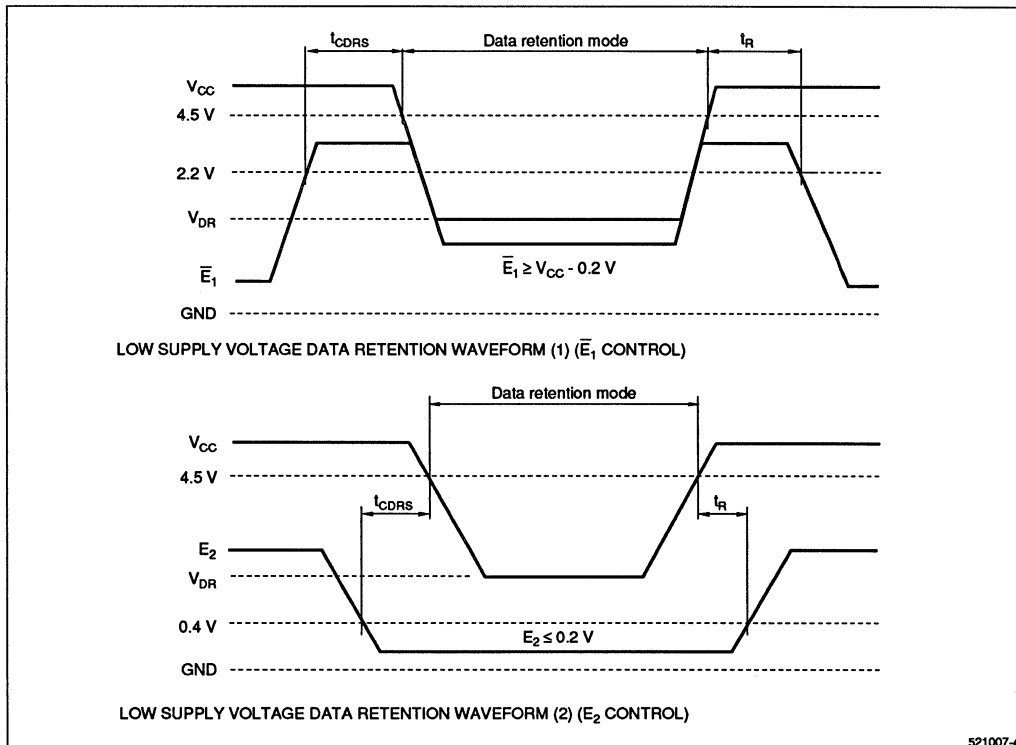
$t_{CDRS}$

Data retention mode

$t_R$

$V_{CC}$

4.5 V

2.2 V

$V_{DR}$

$\overline{E}_1$

GND

$\overline{E}_1 \geq V_{CC} - 0.2$ V

LOW SUPPLY VOLTAGE DATA RETENTION WAVEFORM (1) ($\overline{E}_1$ CONTROL)

Data retention mode

$V_{CC}$

4.5 V

$t_{CDRS}$

$t_R$

$E_2$

$V_{DR}$

0.4 V

GND

$E_2 \leq 0.2$ V

LOW SUPPLY VOLTAGE DATA RETENTION WAVEFORM (2) ($E_2$ CONTROL)

521007-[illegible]